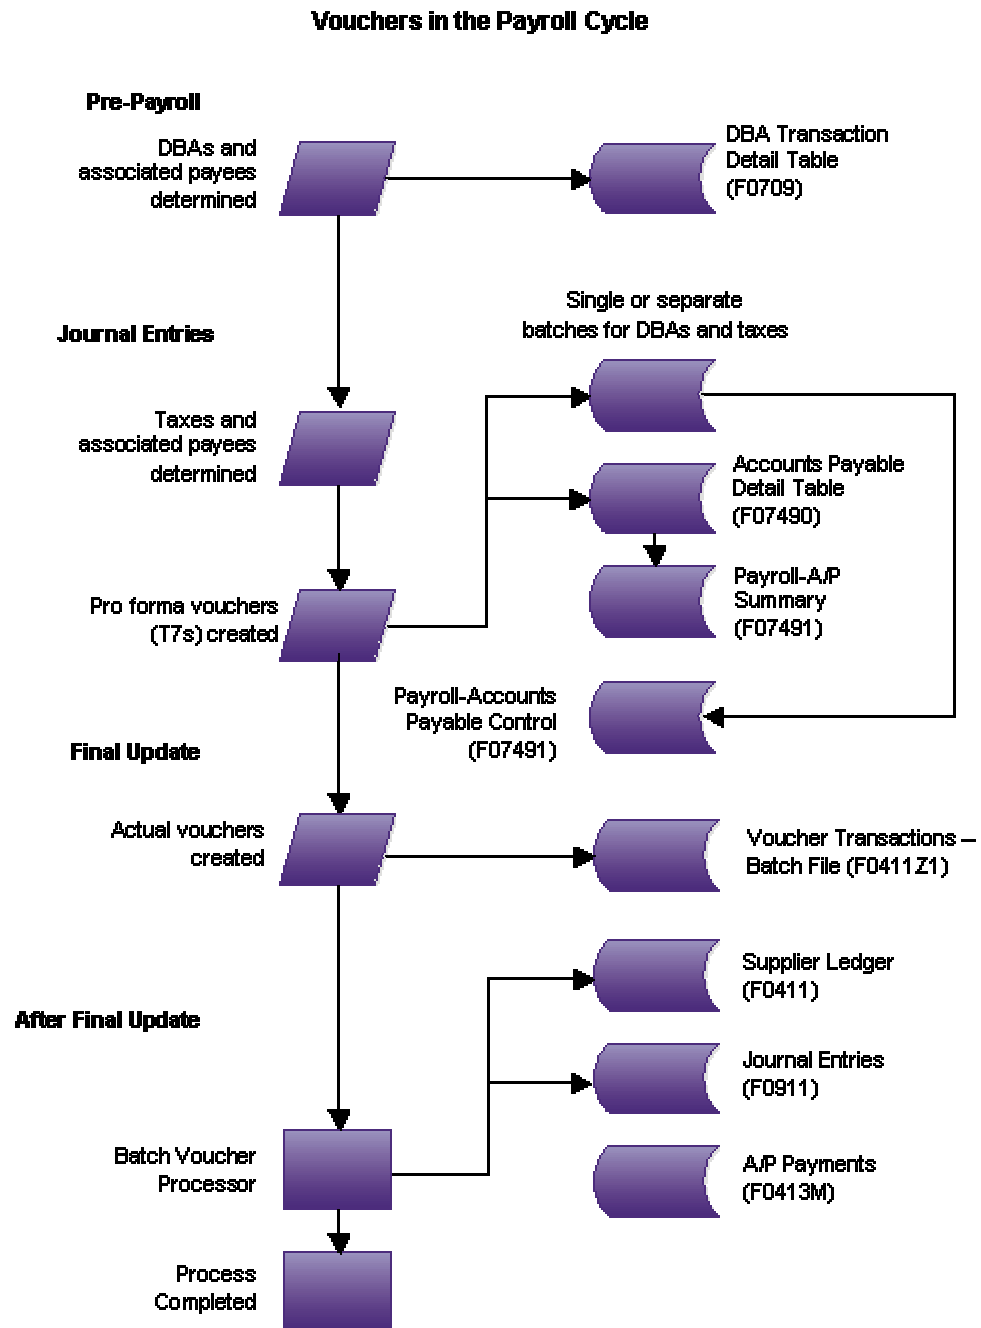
Vouchers in the Payroll Cycle

Pre-Payroll

DBAs and associated payees determined

DBA Transaction Detail Table (F0709)

Journal Entries

Single or separate batches for DBAs and taxes

Taxes and associated payees determined

Accounts Payable Detail Table (F07490)

Pro forma vouchers (T7s) created

Payroll-A/P Summary (F07491)

Payroll-Accounts Payable Control (F07491)

Final Update

Actual vouchers created

Voucher Transactions – Batch File (F0411Z1)

After Final Update

Supplier Ledger (F0411)

Journal Entries (F0911)

Batch Voucher Processor

A/P Payments (F0413M)

Process Completed